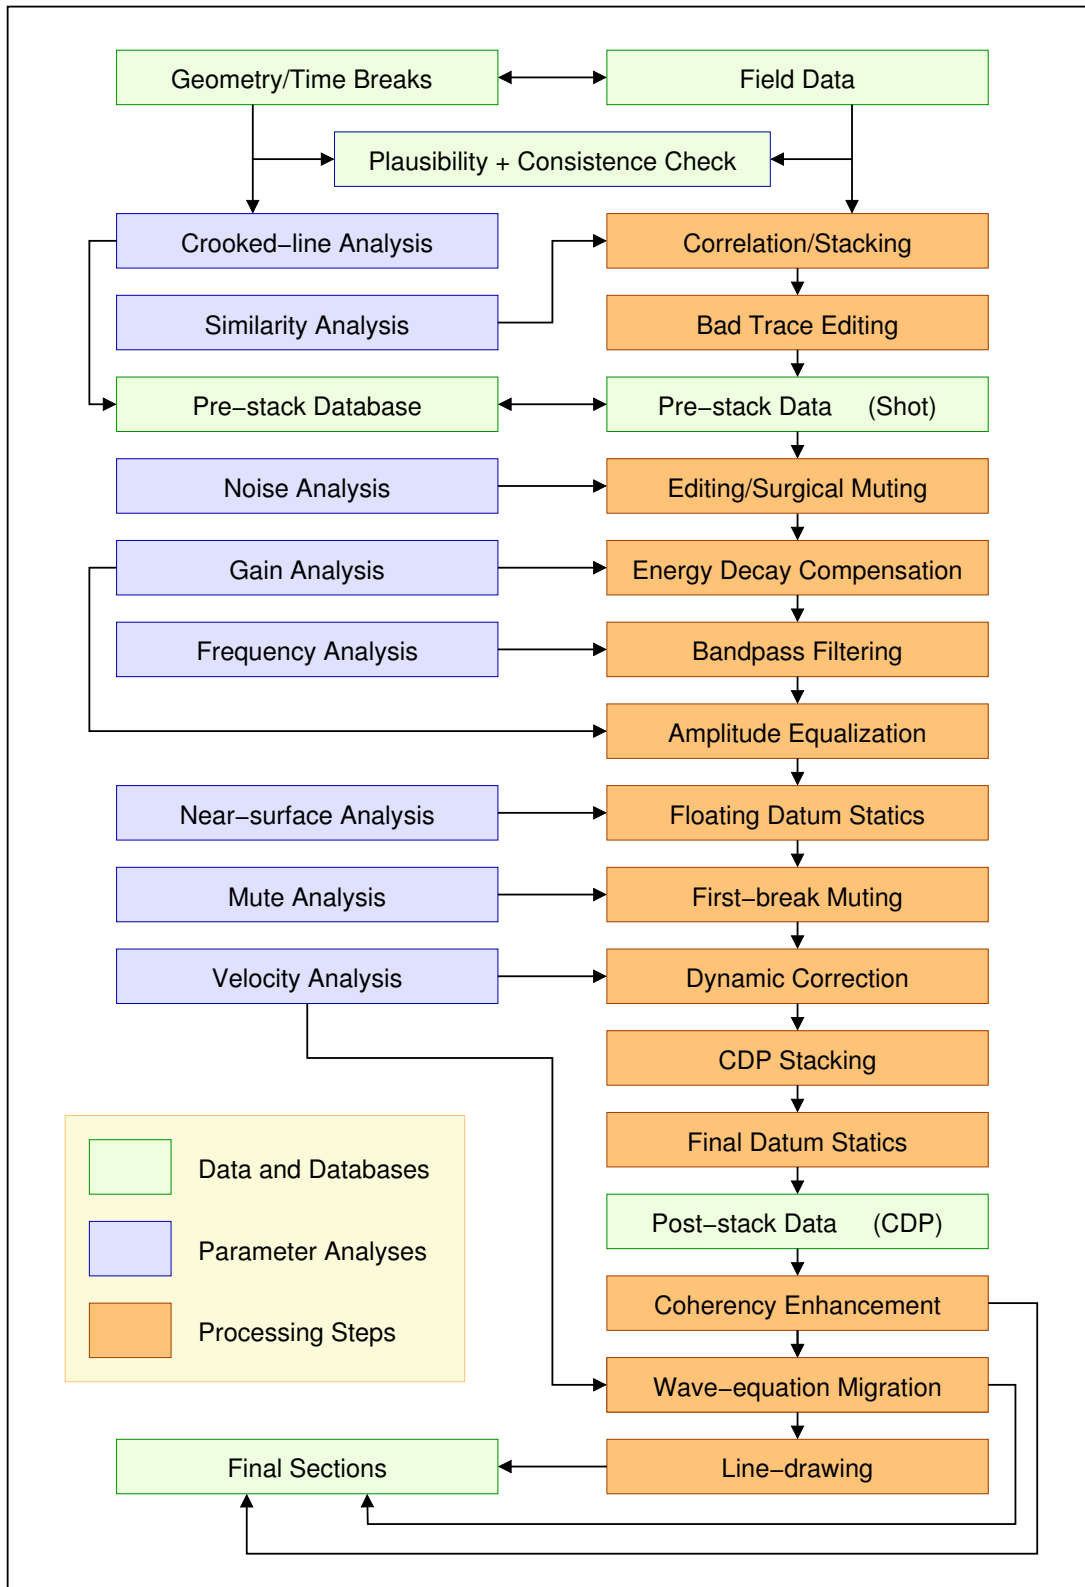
Geometry/Time Breaks

Field Data

Plausibility + Consistence Check

Crooked−line Analysis

Correlation/Stacking

Similarity Analysis

Bad Trace Editing

Pre−stack Database

Pre−stack Data (Shot)

Noise Analysis

Editing/Surgical Muting

Gain Analysis

Energy Decay Compensation

Frequency Analysis

Bandpass Filtering

Amplitude Equalization

Near−surface Analysis

Floating Datum Statics

Mute Analysis

First−break Muting

Velocity Analysis

Dynamic Correction

CDP Stacking

Final Datum Statics

Post−stack Data (CDP)

Coherency Enhancement

Wave−equation Migration

Final Sections

Line−drawing

Data and Databases

Parameter Analyses

Processing Steps